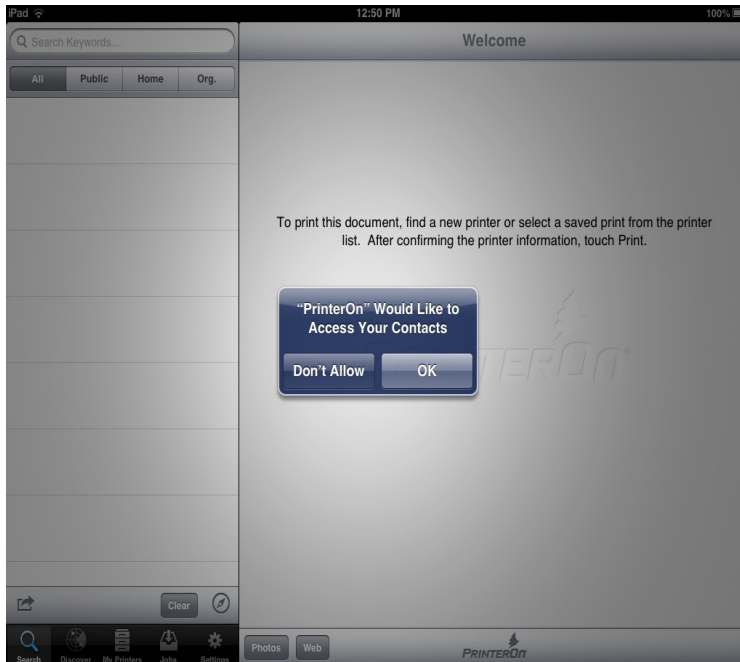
iPad

12:50 PM

100%

Search Keywords...

Welcome

All

Public

Home

Org.

To print this document, find a new printer or select a saved print from the printer list. After confirming the printer information, touch Print.

"PrinterOn" Would Like to Access Your Contacts

Don't Allow

OK

PRINTERON

Clear

Search

Discover

My Printers

Jobs

Settings

Photos

Web

PRINTERON